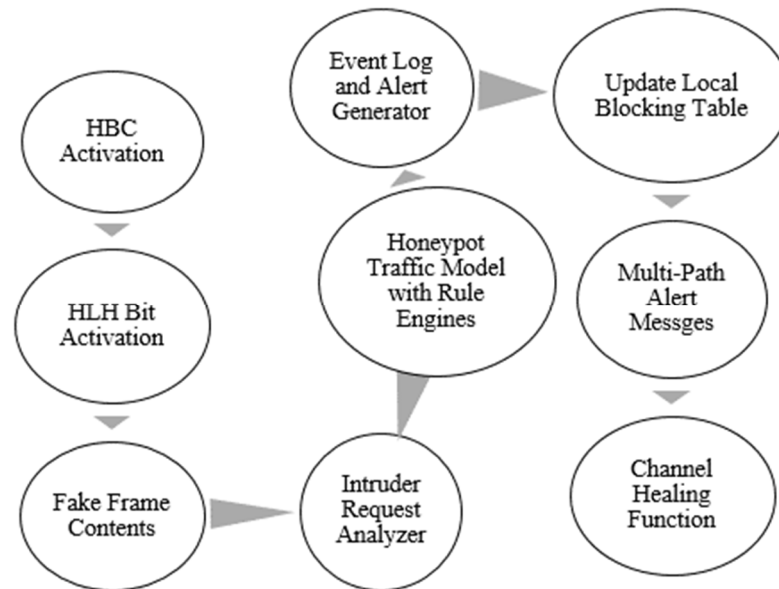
HBC Activation

HLH Bit Activation

Fake Frame Contents

Intruder Request Analyzer

Honeypot Traffic Model with Rule Engines

Event Log and Alert Generator

Update Local Blocking Table

Multi-Path Alert Messges

Channel Healing Function